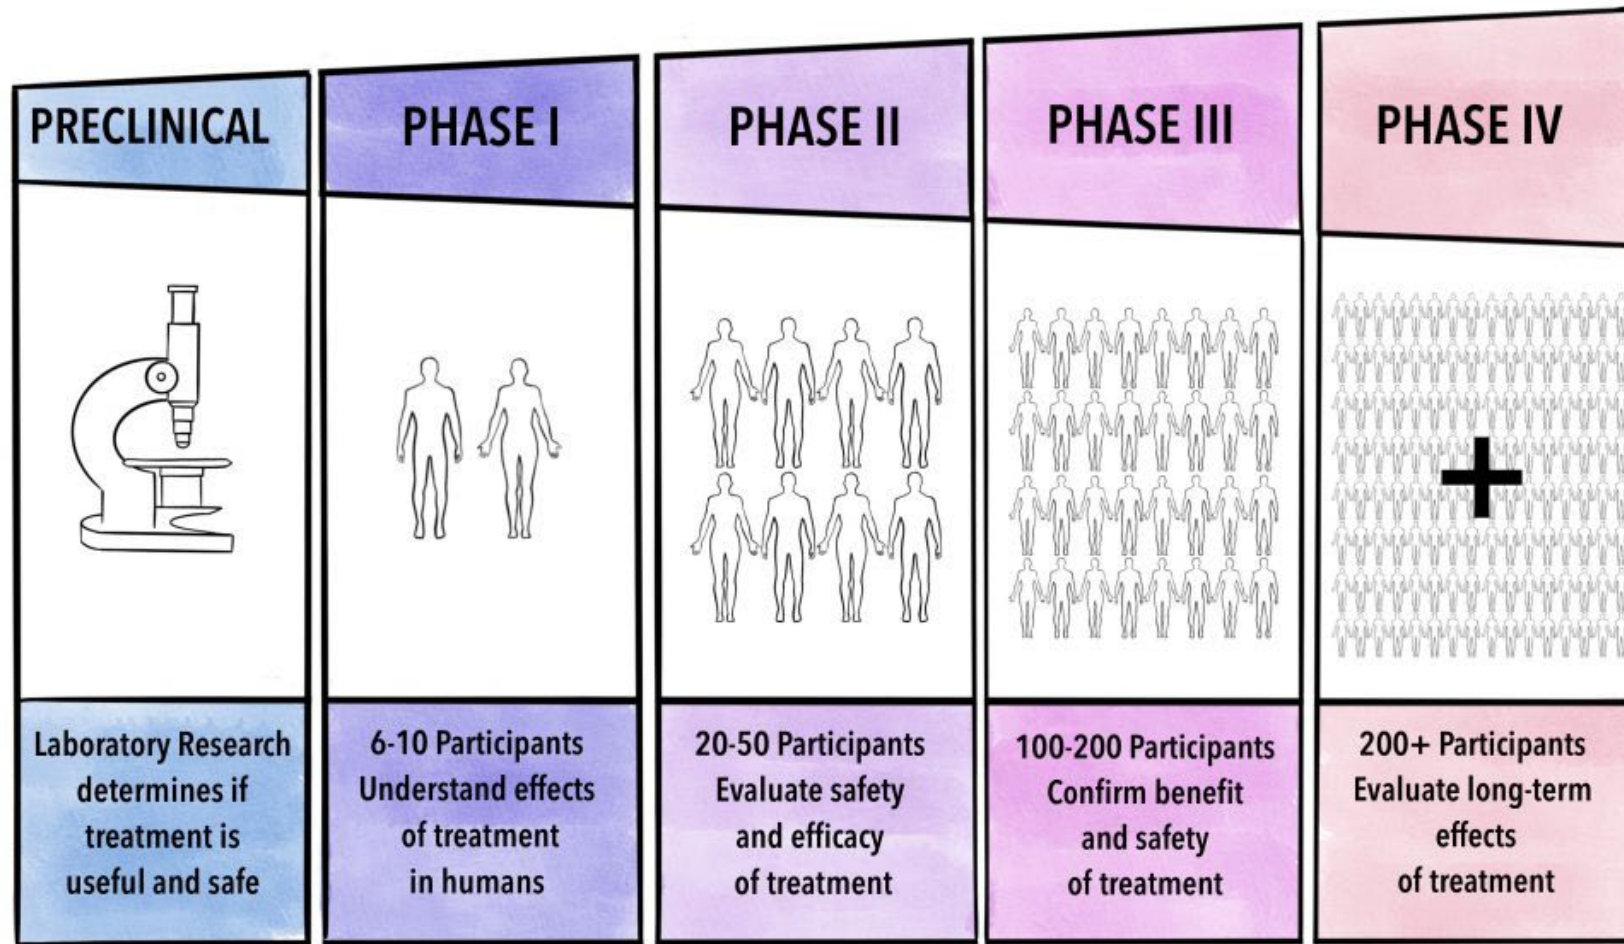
PRECLINICAL

Laboratory Research determines if treatment is useful and safe

PHASE I

6-10 Participants Understand effects of treatment in humans

PHASE II

20-50 Participants Evaluate safety and efficacy of treatment

PHASE III

100-200 Participants Confirm benefit and safety of treatment

PHASE IV

+

200+ Participants Evaluate long-term effects of treatment